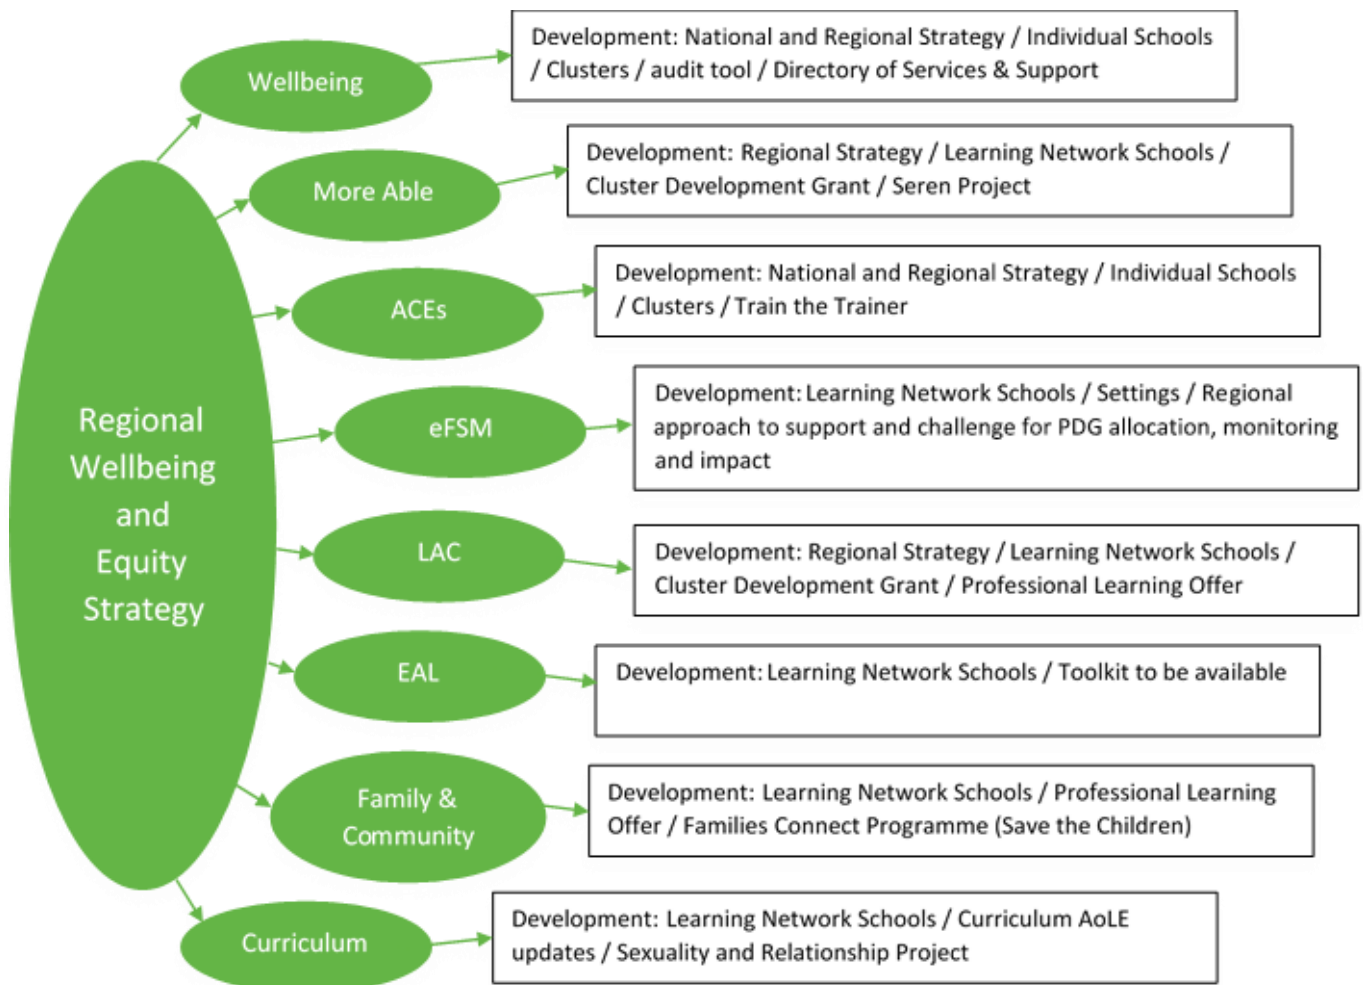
Regional Wellbeing and Equity Strategy

Wellbeing

Development: National and Regional Strategy / Individual Schools / Clusters / audit tool / Directory of Services & Support

More Able

Development: Regional Strategy / Learning Network Schools / Cluster Development Grant / Seren Project

ACEs

Development: National and Regional Strategy / Individual Schools / Clusters / Train the Trainer

eFSM

Development: Learning Network Schools / Settings / Regional approach to support and challenge for PDG allocation, monitoring and impact

LAC

Development: Regional Strategy / Learning Network Schools / Cluster Development Grant / Professional Learning Offer

EAL

Development: Learning Network Schools / Toolkit to be available

Family & Community

Development: Learning Network Schools / Professional Learning Offer / Families Connect Programme (Save the Children)

Curriculum

Development: Learning Network Schools / Curriculum AoLE updates / Sexuality and Relationship Project